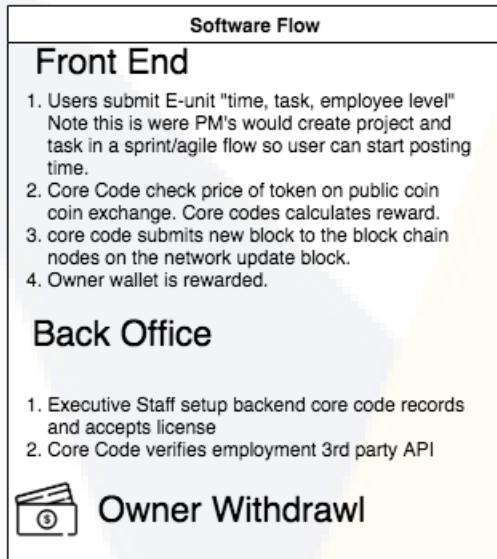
Software Flow

Front End

1. Users submit E-unit "time, task, employee level" Note this is were PM's would create project and task in a sprint/agile flow so user can start posting time.
2. Core Code check price of token on public coin coin exchange. Core codes calculates reward.
3. core code submits new block to the block chain nodes on the network update block.
4. Owner wallet is rewarded.

Back Office

1. Executive Staff setup backend core code records and accepts license
2. Core Code verifies employment 3rd party API

Owner Withdrawl